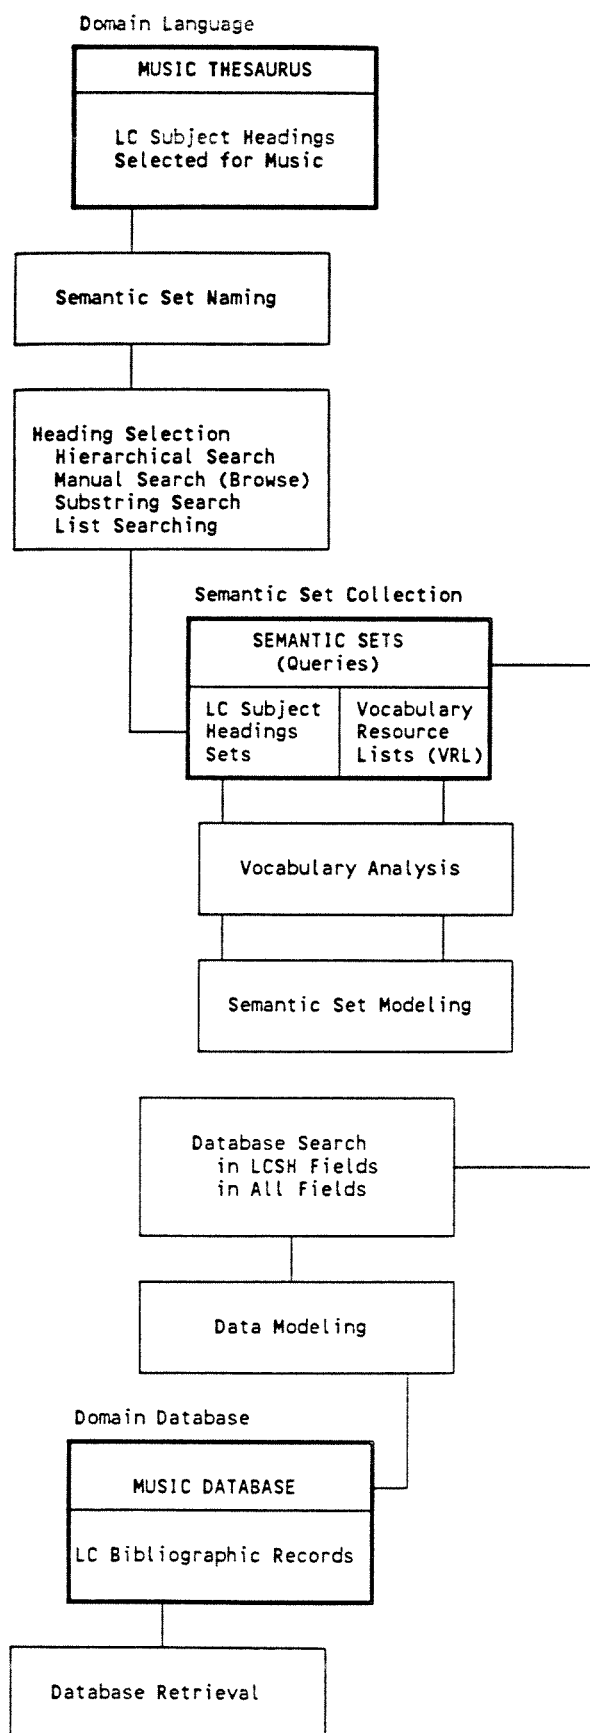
Domain Language

MUSIC THESAURUS

LC Subject Headings
Selected for Music

Semantic Set Naming

Heading Selection
Hierarchical Search
Manual Search (Browse)
Substring Search
List Searching

Semantic Set Collection

SEMANTIC SETS
(Queries)

LC Subject Headings Sets

Vocabulary Resource Lists (VRL)

Vocabulary Analysis

Semantic Set Modeling

Database Search
in LCSH Fields
in All Fields

Data Modeling

Domain Database

MUSIC DATABASE

LC Bibliographic Records

Database Retrieval